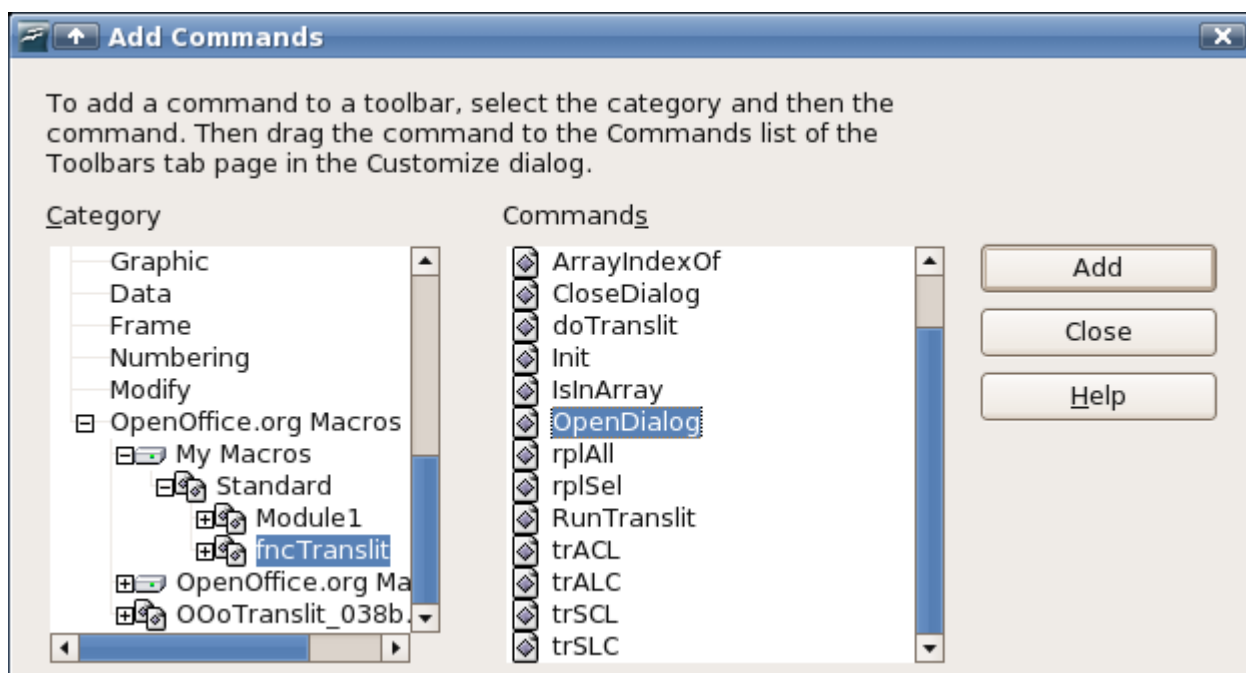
Add Commands

To add a command to a toolbar, select the category and then the command. Then drag the command to the Commands list of the Toolbars tab page in the Customize dialog.

Category

Graphic
Data
Frame
Numbering
Modify
OpenOffice.org Macros
My Macros
Standard
Module1
fncTranslit
OpenOffice.org Ma
OOoTranslit_038b.

Commands

ArrayIndexOf
CloseDialog
doTranslit
Init
IsInArray
OpenDialog
rplAll
rplSel
RunTranslit
trACL
trALC
trSCL
trSLC

Add
Close
Help